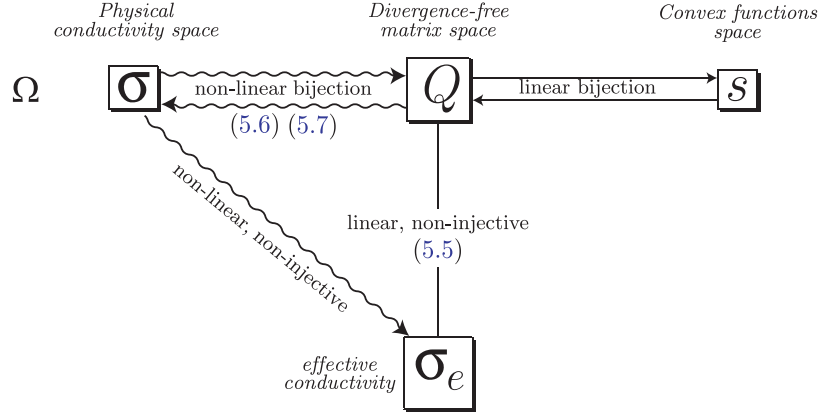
Physical conductivity space

Divergence-free matrix space

Convex functions space

$\Omega$

$\boldsymbol{\sigma}$

non-linear bijection

(5.6) (5.7)

$Q$

linear bijection

$s$

non-linear, non-injective

linear, non-injective

(5.5)

effective conductivity

$\boldsymbol{\sigma}_e$